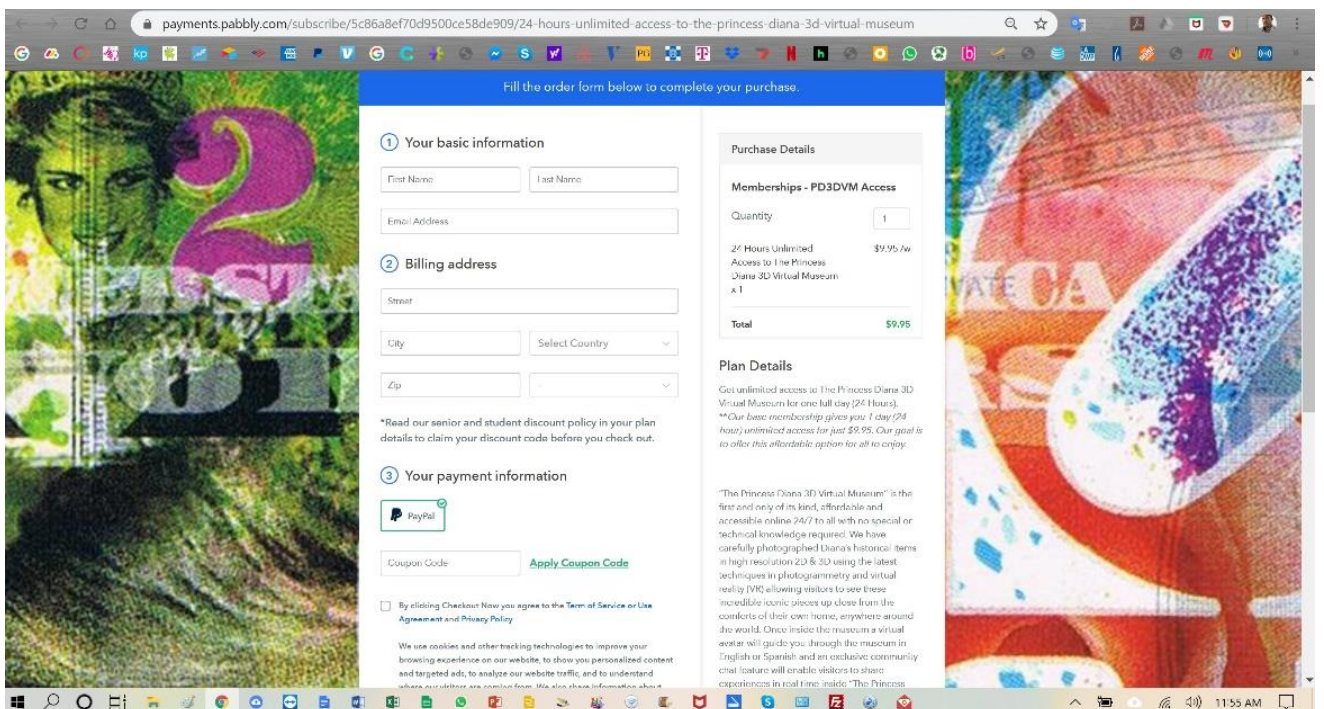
payments.pabbly.com/subscribe/5c86a8ef70d9500ce58de909/24-hours-unlimited-access-to-the-princess-diana-3d-virtual-museum

Fill the order form below to complete your purchase.

1 Your basic information

First Name
Last Name
Email Address

2 Billing address

Street
City
Select Country
Zip

*Read our senior and student discount policy in your plan details to claim your discount code before you check out.

3 Your payment information

PayPal

Coupon Code
Apply Coupon Code

By clicking Checkout Now you agree to the Term of Service or Use Agreement and Privacy Policy

We use cookies and other tracking technologies to improve your browsing experience on our website, to show you personalized content and targeted ads, to analyze our website traffic, and to understand where our visitors are coming from. We also share information about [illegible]

Purchase Details

Memberships - PD3DVM Access

Quantity 1

24 Hours Unlimited Access to The Princess Diana 3D Virtual Museum x 1
$9.95 /w

Total $9.95

Plan Details

Get unlimited access to The Princess Diana 3D Virtual Museum for one full day (24 Hours). **Our basic membership gives you 1 day (24 hour) unlimited access for just $9.95. Our goal is to offer this affordable option for all to enjoy.

"The Princess Diana 3D Virtual Museum" is the first and only of its kind, affordable and accessible online 24/7 to all with no special or technical knowledge required. We have carefully photographed Diana's historical items in high resolution 2D & 3D using the latest techniques in photogrammetry and virtual reality (VR) allowing visitors to see these incredible iconic pieces up close from the comforts of their own home, anywhere around the world. Once inside the museum a virtual avatar will guide you through the museum in English or Spanish and an exclusive community chat feature will enable visitors to share experiences in real time inside "The Princess

11:55 AM